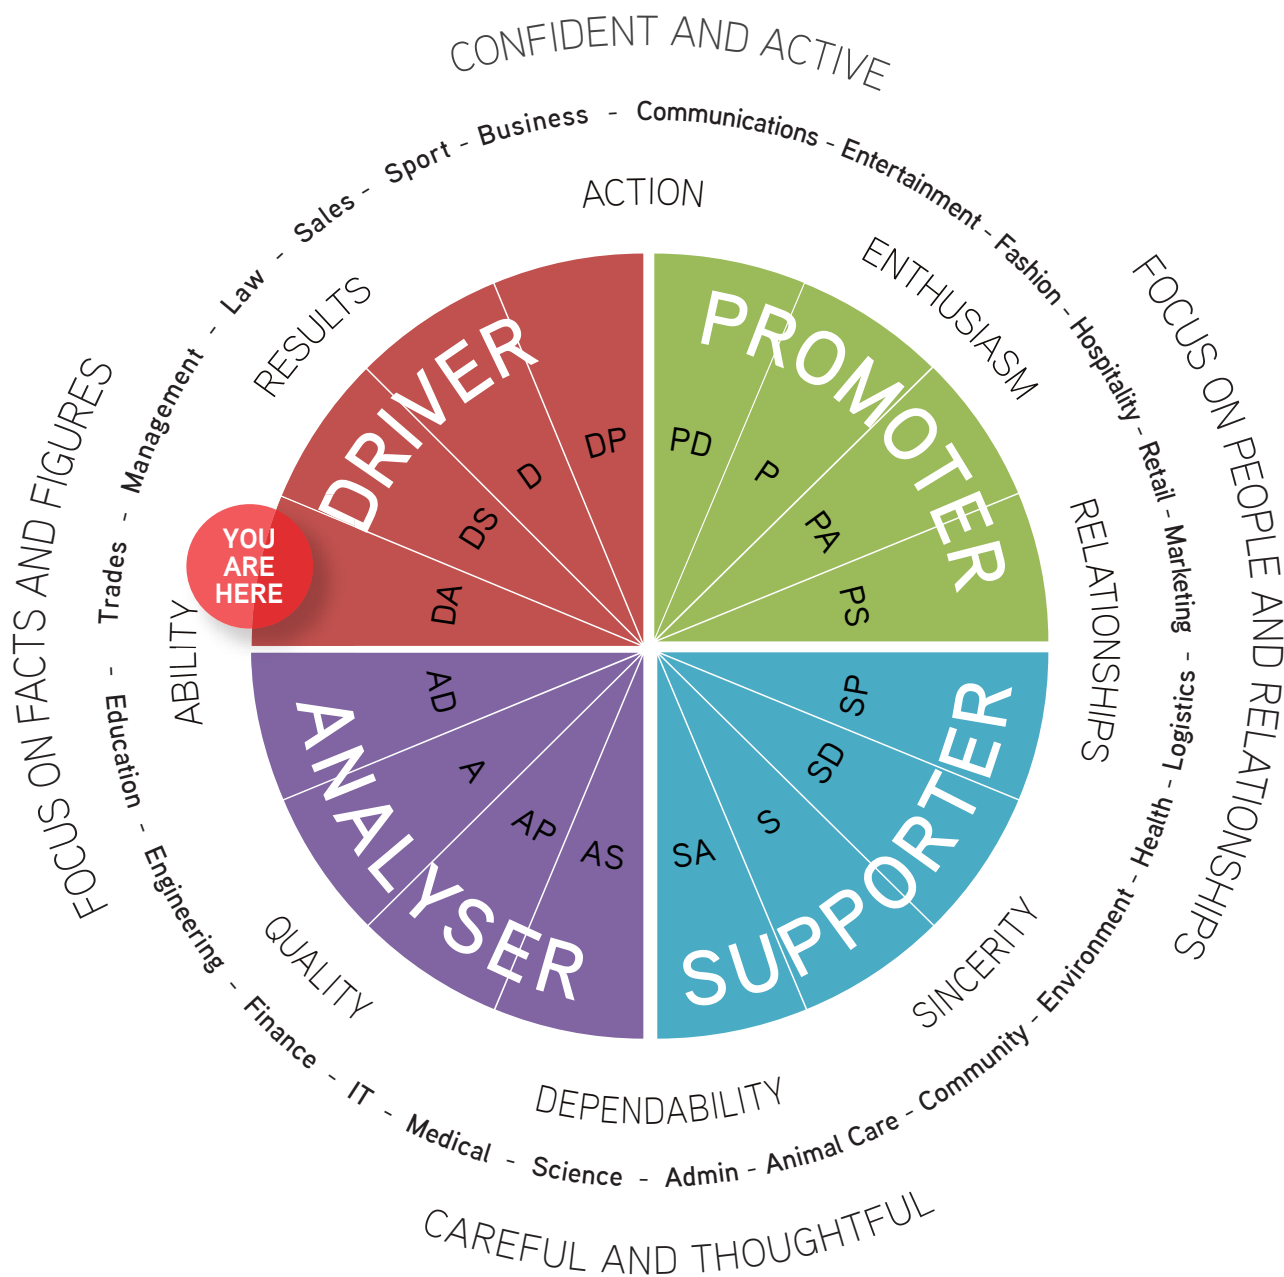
CONFIDENT AND ACTIVE

Sales - Sport - Business - Communications - Entertainment - Fashion - Hospitality - Retail - Marketing - Logistics - Health - Environment - Community - Animal Care - Admin - Science - Medical - IT - Finance - Engineering - Education - Trades - Management - Law -

FOCUS ON PEOPLE AND RELATIONSHIPS

CAREFUL AND THOUGHTFUL

FOCUS ON FACTS AND FIGURES

ACTION

ENTHUSIASM

RELATIONSHIPS

SINCERITY

DEPENDABILITY

QUALITY

ABILITY

RESULTS

DRIVER

DP

D

DS

DA

YOU ARE HERE

PROMOTER

PD

P

PA

PS

SUPPORTER

SP

SD

S

SA

ANALYSER

AD

A

AP

AS